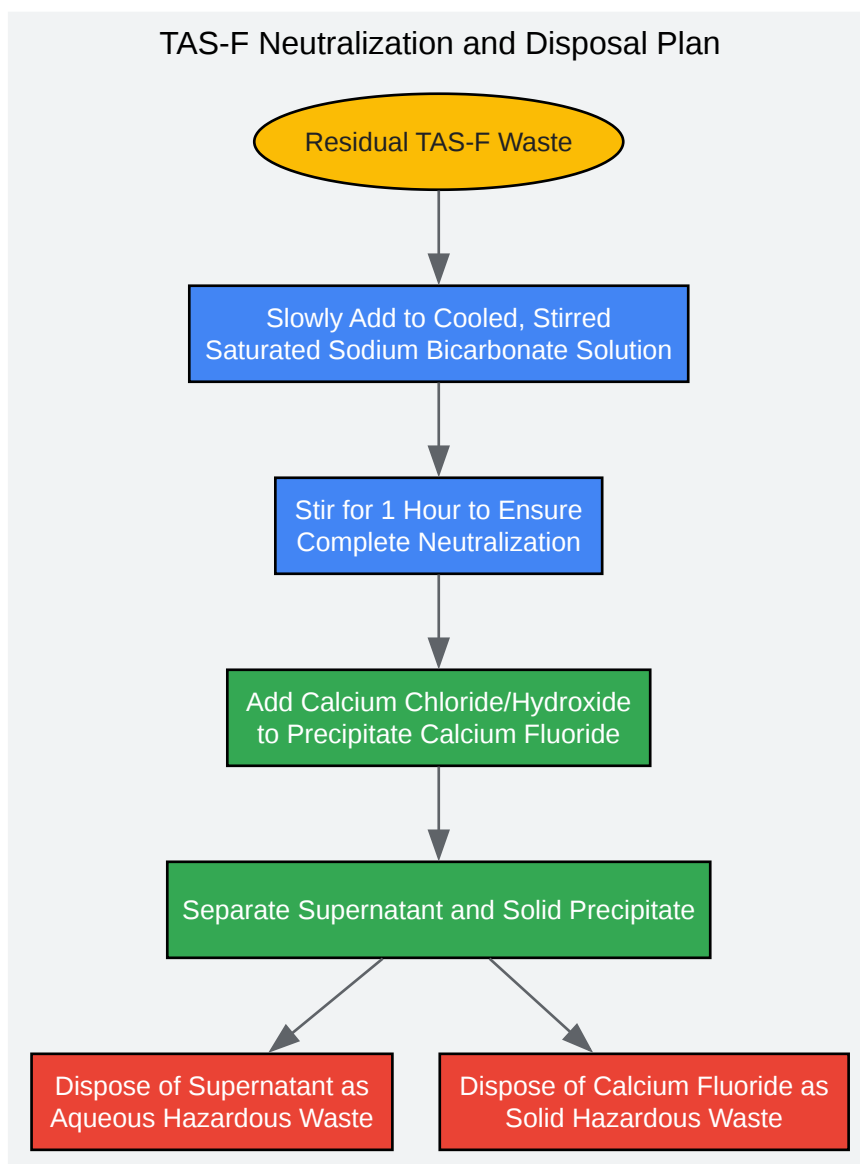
TAS-F Neutralization and Disposal Plan

Residual TAS-F Waste

Slowly Add to Cooled, Stirred Saturated Sodium Bicarbonate Solution

Stir for 1 Hour to Ensure Complete Neutralization

Add Calcium Chloride/Hydroxide to Precipitate Calcium Fluoride

Separate Supernatant and Solid Precipitate

Dispose of Supernatant as Aqueous Hazardous Waste

Dispose of Calcium Fluoride as Solid Hazardous Waste